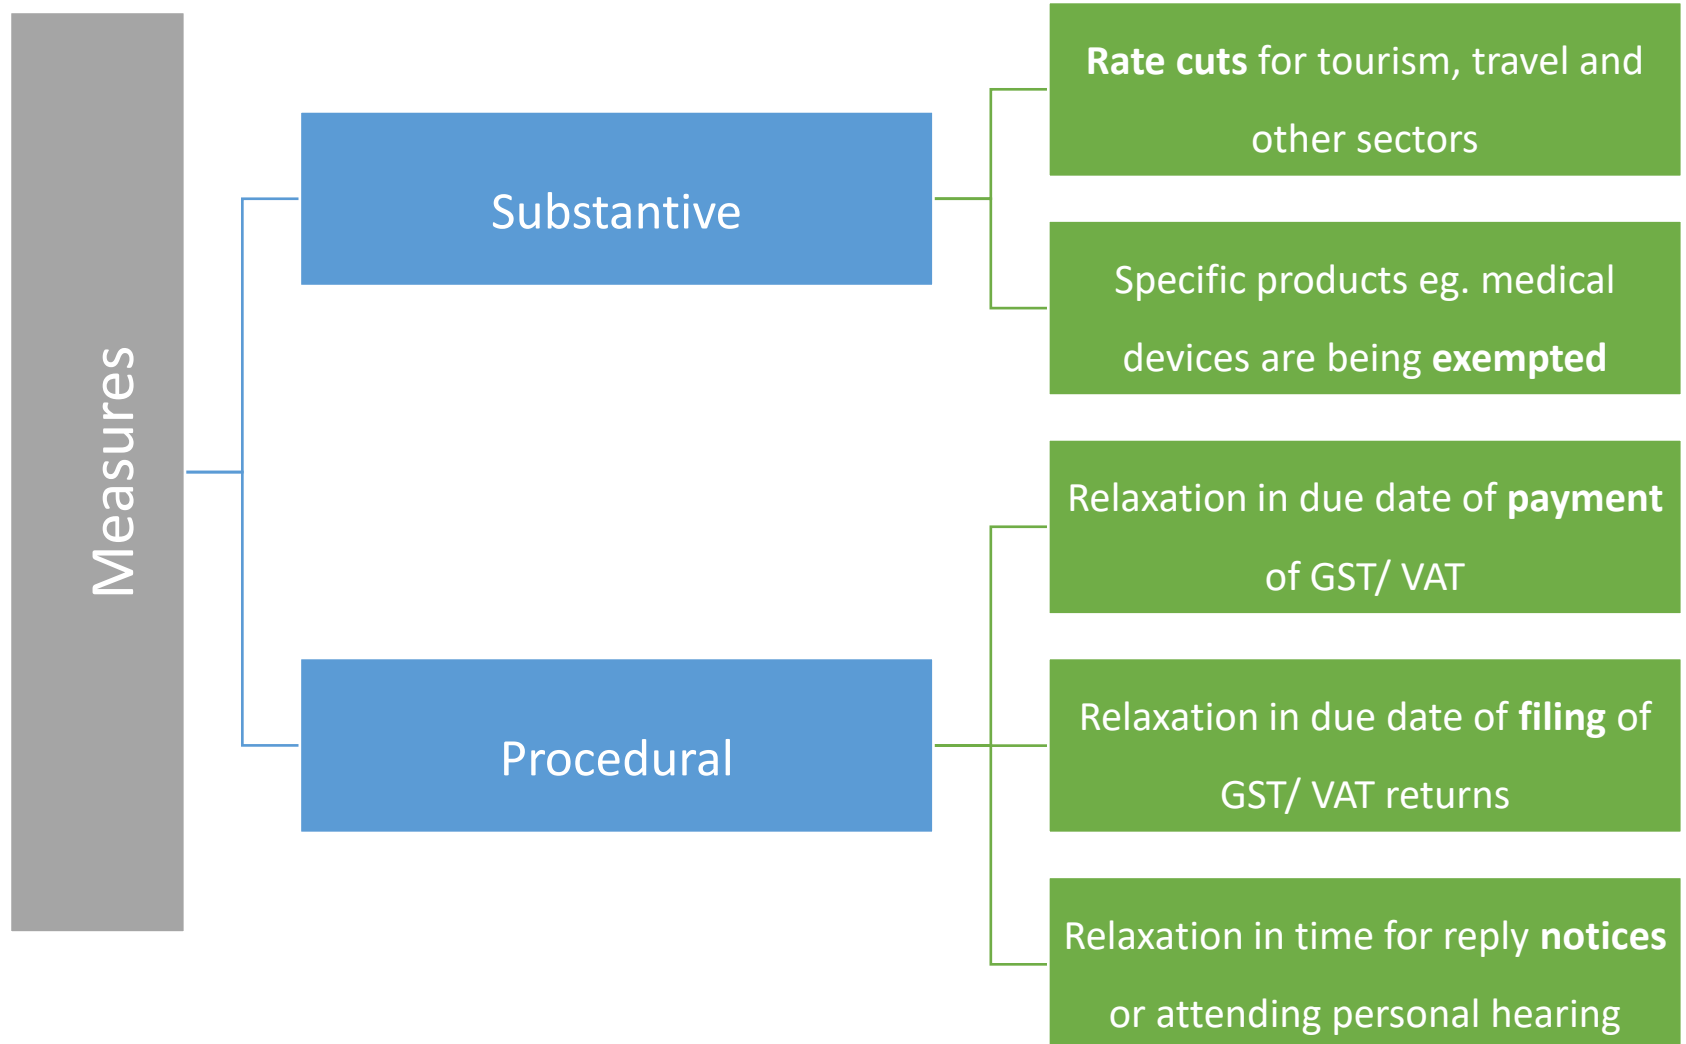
Measures

Substantive

Rate cuts for tourism, travel and other sectors

Specific products eg. medical devices are being exempted

Procedural

Relaxation in due date of payment of GST/ VAT

Relaxation in due date of filing of GST/ VAT returns

Relaxation in time for reply notices or attending personal hearing